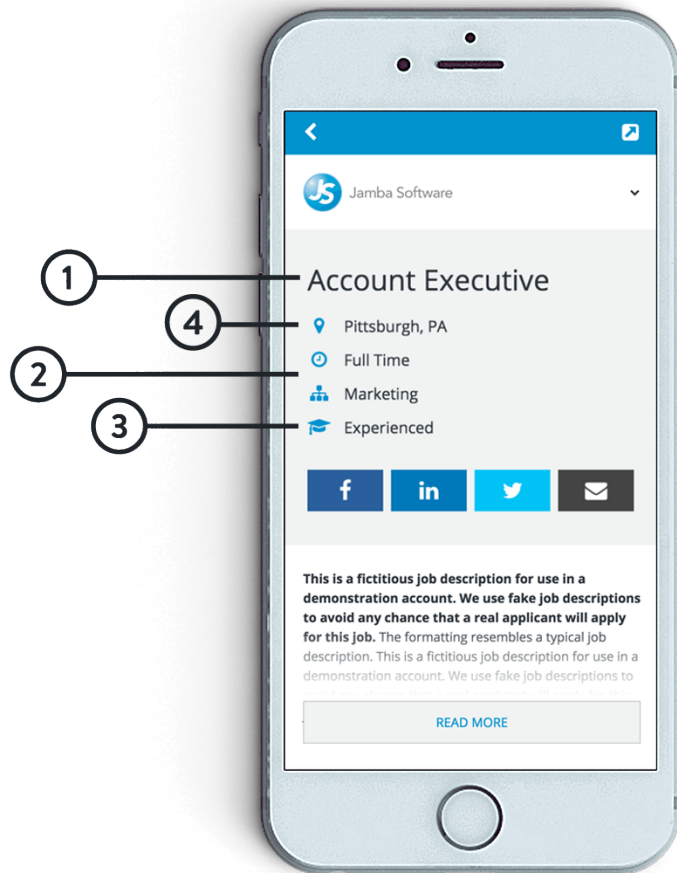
JS Jamba Software

1

Account Executive

4

Pittsburgh, PA

2

Full Time

Marketing

3

Experienced

f in

**This is a fictitious job description for use in a demonstration account. We use fake job descriptions to avoid any chance that a real applicant will apply for this job.** The formatting resembles a typical job description. This is a fictitious job description for use in a demonstration account. We use fake job descriptions to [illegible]

READ MORE